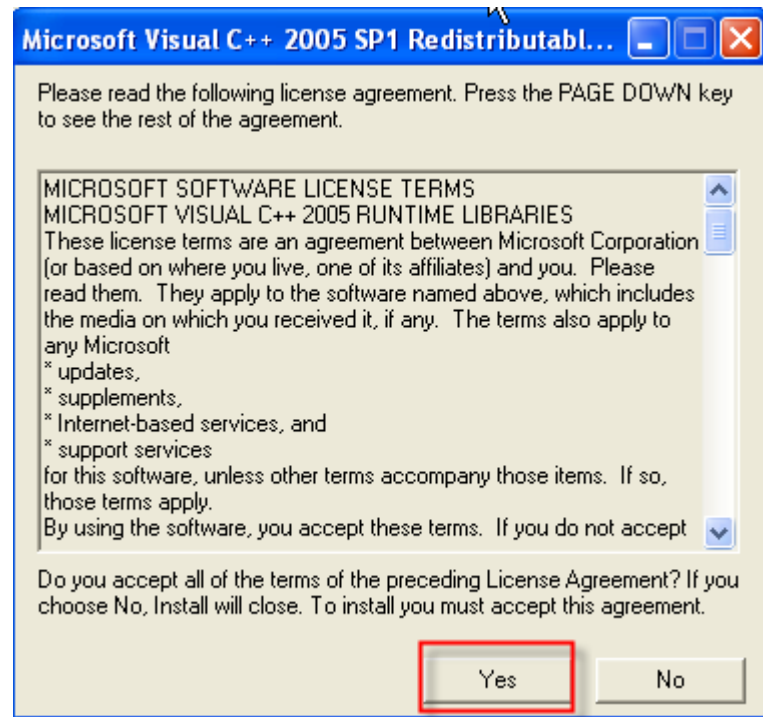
Microsoft Visual C++ 2005 SP1 Redistributabl...

Please read the following license agreement. Press the PAGE DOWN key to see the rest of the agreement.

MICROSOFT SOFTWARE LICENSE TERMS
MICROSOFT VISUAL C++ 2005 RUNTIME LIBRARIES
These license terms are an agreement between Microsoft Corporation (or based on where you live, one of its affiliates) and you. Please read them. They apply to the software named above, which includes the media on which you received it, if any. The terms also apply to any Microsoft
* updates,
* supplements,
* Internet-based services, and
* support services
for this software, unless other terms accompany those items. If so, those terms apply.
By using the software, you accept these terms. If you do not accept

Do you accept all of the terms of the preceding License Agreement? If you choose No, Install will close. To install you must accept this agreement.

Yes

No